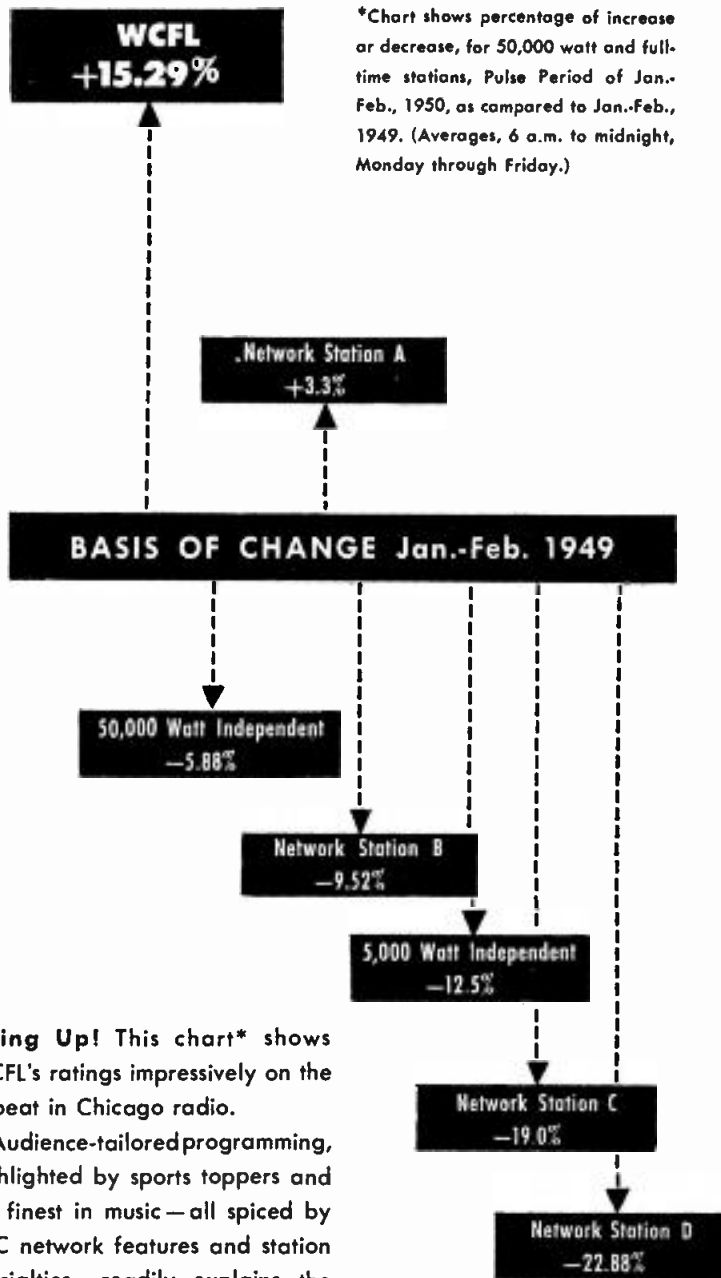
WCFL
+15.29%

*Chart shows percentage of increase or decrease, for 50,000 watt and full-time stations, Pulse Period of Jan.-Feb., 1950, as compared to Jan.-Feb., 1949. (Averages, 6 a.m. to midnight, Monday through Friday.)

.Network Station A
+3.3%

BASIS OF CHANGE Jan.-Feb. 1949

50,000 Watt Independent
—5.88%

Network Station B
—9.52%

5,000 Watt Independent
—12.5%

Network Station C
—19.0%

Network Station D
—22.88%

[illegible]ing Up! This chart* shows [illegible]CFL's ratings impressively on the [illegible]beat in Chicago radio.

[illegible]Audience-tailored programming, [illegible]hlighted by sports toppers and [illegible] finest in music—all spiced by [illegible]C network features and station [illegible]cialties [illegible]